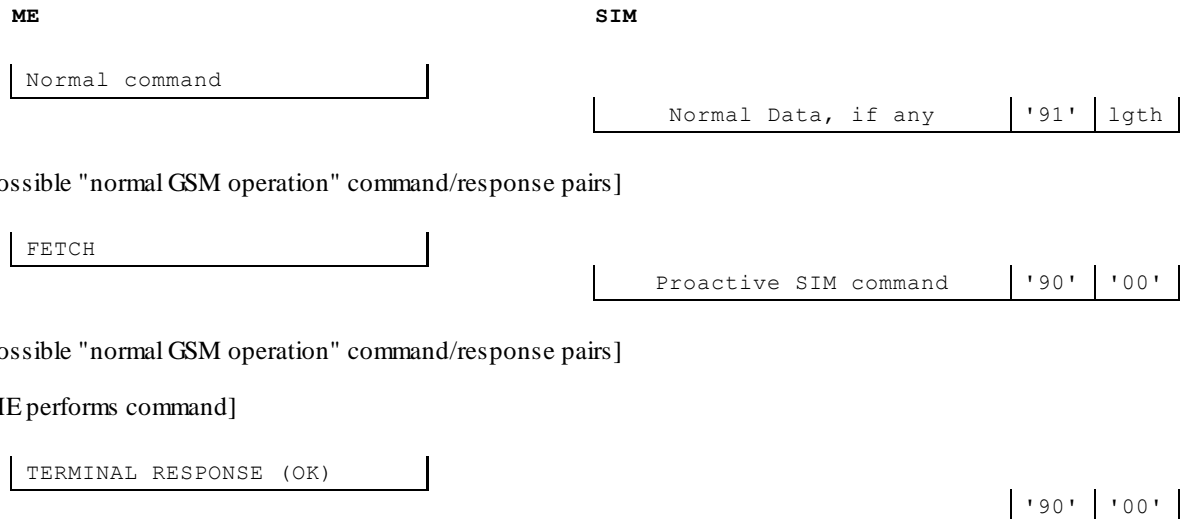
ME SIM

Normal command

Normal Data, if any | '91' | lgth

ossible "normal GSM operation" command/response pairs]

FETCH

Proactive SIM command | '90' | '00'

ossible "normal GSM operation" command/response pairs]

IE performs command]

TERMINAL RESPONSE (OK)

'90' | '00'